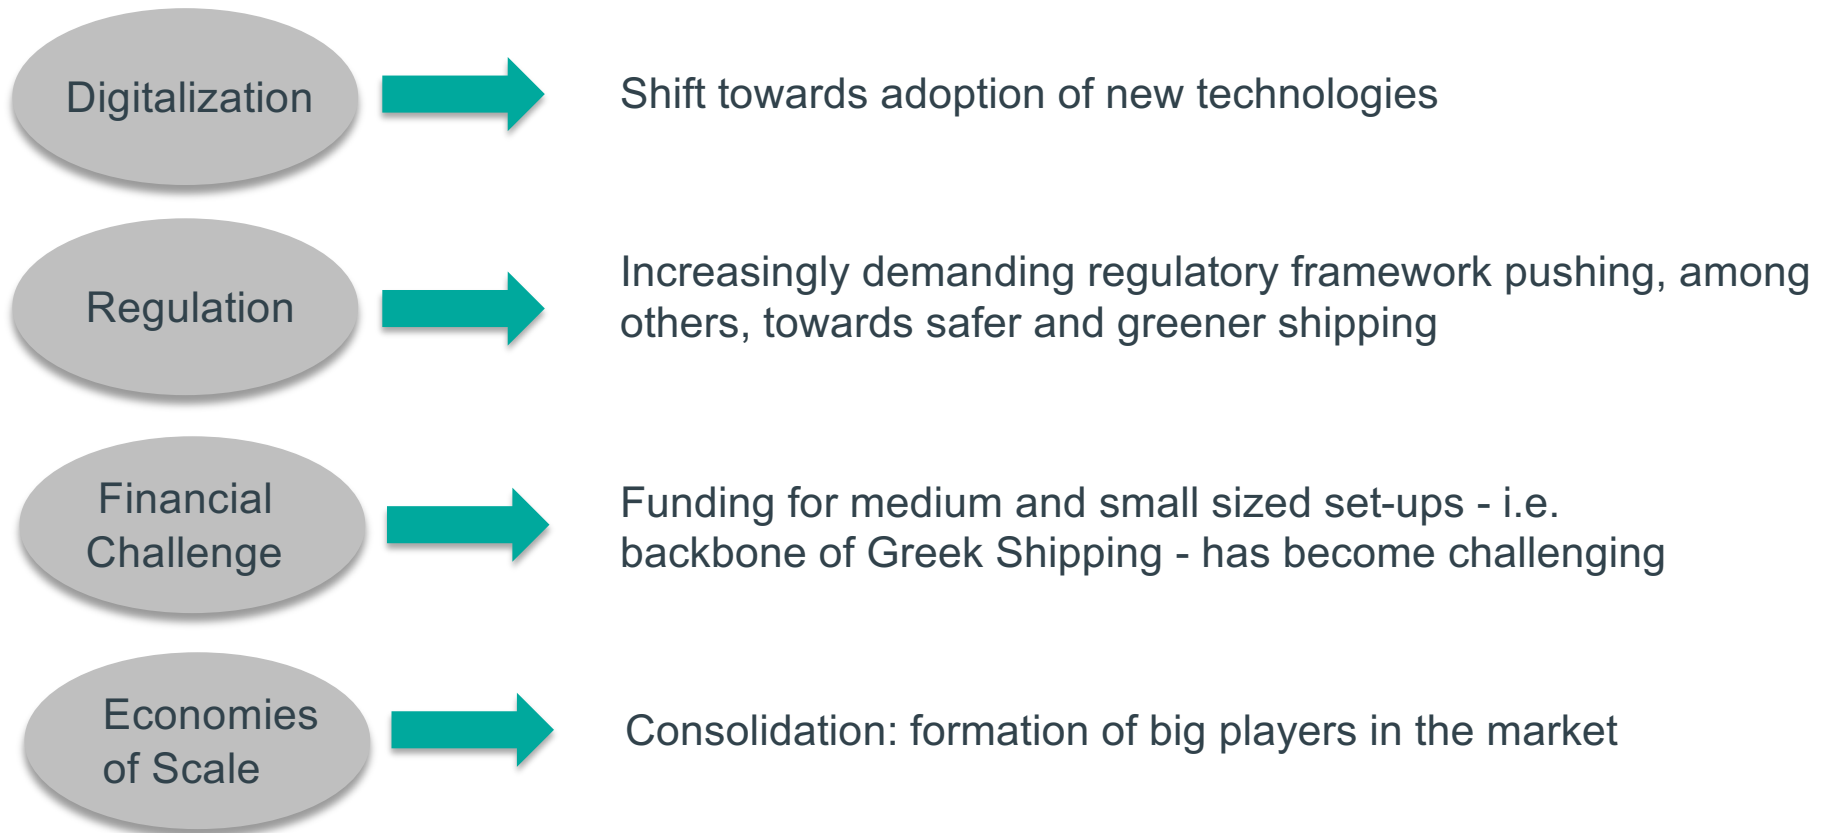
Digitalization

Shift towards adoption of new technologies

Regulation

Increasingly demanding regulatory framework pushing, among others, towards safer and greener shipping

Financial Challenge

Funding for medium and small sized set-ups - i.e. backbone of Greek Shipping - has become challenging

Economies of Scale

Consolidation: formation of big players in the market